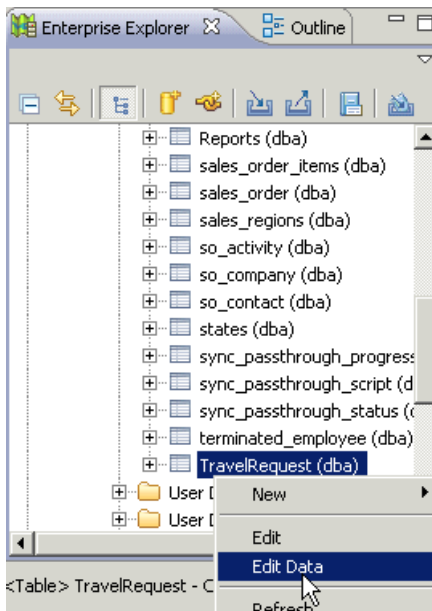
Enterprise Explorer
Outline

Reports (dba)
sales_order_items (dba)
sales_order (dba)
sales_regions (dba)
so_activity (dba)
so_company (dba)
so_contact (dba)
states (dba)
sync_passthrough_progress
sync_passthrough_script (d
sync_passthrough_status (
terminated_employee (dba)
TravelRequest (dba)
User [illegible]
User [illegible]

New
Edit
Edit Data
Refresh

<Table> TravelRequest - C